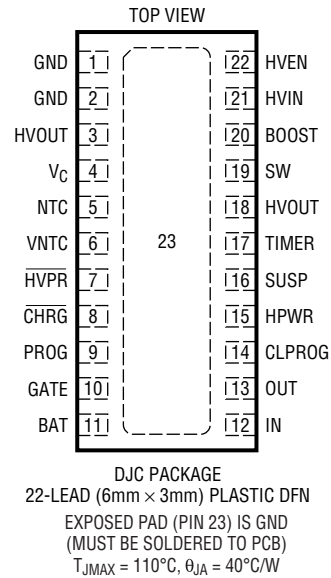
TOP VIEW

GND 1
GND 2
HVOUT 3
$V_C$ 4
NTC 5
VNTC 6
$\overline{HVPR}$ 7
$\overline{CHRG}$ 8
PROG 9
GATE 10
BAT 11

23

22 HVEN
21 HVIN
20 BOOST
19 SW
18 HVOUT
17 TIMER
16 SUSP
15 HPWR
14 CLPROG
13 OUT
12 IN

DJC PACKAGE
22-LEAD (6mm × 3mm) PLASTIC DFN
EXPOSED PAD (PIN 23) IS GND
(MUST BE SOLDERED TO PCB)
$T_{JMAX} = 110°C$, $\theta_{JA} = 40°C/W$